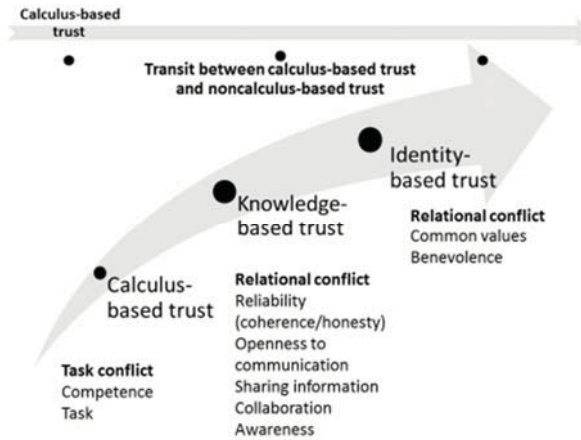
Calculus-based trust

Transit between calculus-based trust and noncalculus-based trust

Identity-based trust

Knowledge-based trust

Calculus-based trust

Relational conflict
Common values
Benevolence

Relational conflict
Reliability (coherence/honesty)
Openness to communication
Sharing information
Collaboration
Awareness

Task conflict
Competence
Task